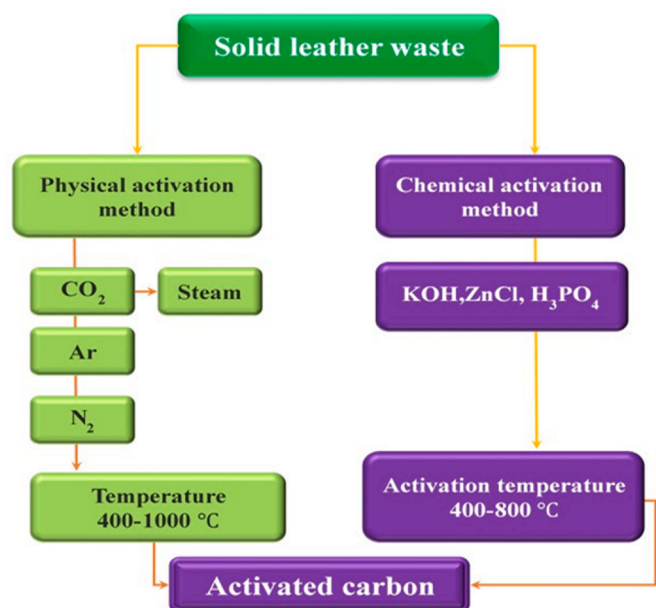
Solid leather waste

Physical activation method

$CO_2$

Steam

Ar

$N_2$

Temperature 400-1000 °C

Chemical activation method

KOH,ZnCl, $H_3PO_4$

Activation temperature 400-800 °C

Activated carbon